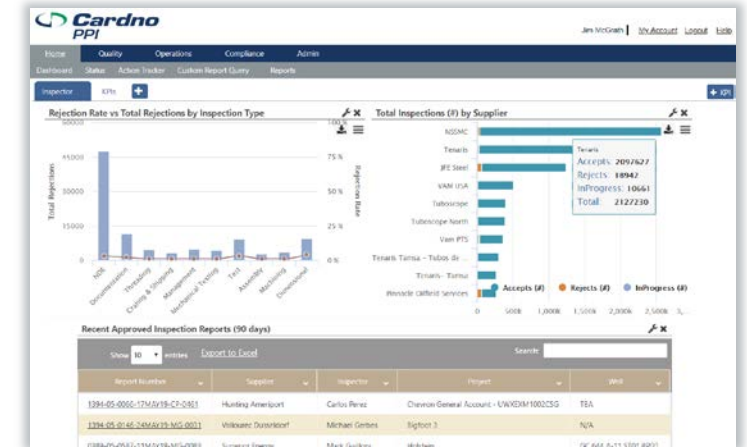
Cardno PPI

Jim McGrath | My Account Logout Help

Home Quality Operations Compliance Admin

Dashboard Status Action Tracker Custom Report Query Reports

Inspector KPIs +

+ KPI

Rejection Rate vs Total Rejections by Inspection Type

60000
45000
30000
15000
0

Total Rejections

75 %
50 %
25 %
0 %

Rejection Rate

NDE
Documentation
Threading
Crating & Shipping
Management
Mechanical Testing
Test
Assembly
Machining
Dimensional

Total Inspections (#) by Supplier

NSSMC
Tenaris
JFE Steel
VAM USA
Tuboscope
Tuboscope North
Vam PTS
Tenaris Tamsa – Tubos de ...
Tenaris - Tamsa
Pinnacle Oilfield Services

Tenaris
Accepts: 2097627
Rejects: 18942
InProgress: 10661
Total: 2127230

Accepts (#) Rejects (#) InProgress (#)

0 500k 1,000k 1,500k 2,000k 2,500k 3,...

Recent Approved Inspection Reports (90 days)

Show 10 entries Export to Excel Search:

| Report Number | Supplier | Inspector | Project | Well |
|---|---|---|---|---|
| 1394-05-0060-17MAY19-CP-0401 | Hunting Ameriport | Carlos Perez | Chevron General Account - UWXEXM1002CSG | TBA |
| 1394-05-0146-24MAY19-MG-0031 | Vallourec Dusseldorf | Michael Gerbes | Bigfoot 3 | N/A |
| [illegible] | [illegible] | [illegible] | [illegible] | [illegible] |